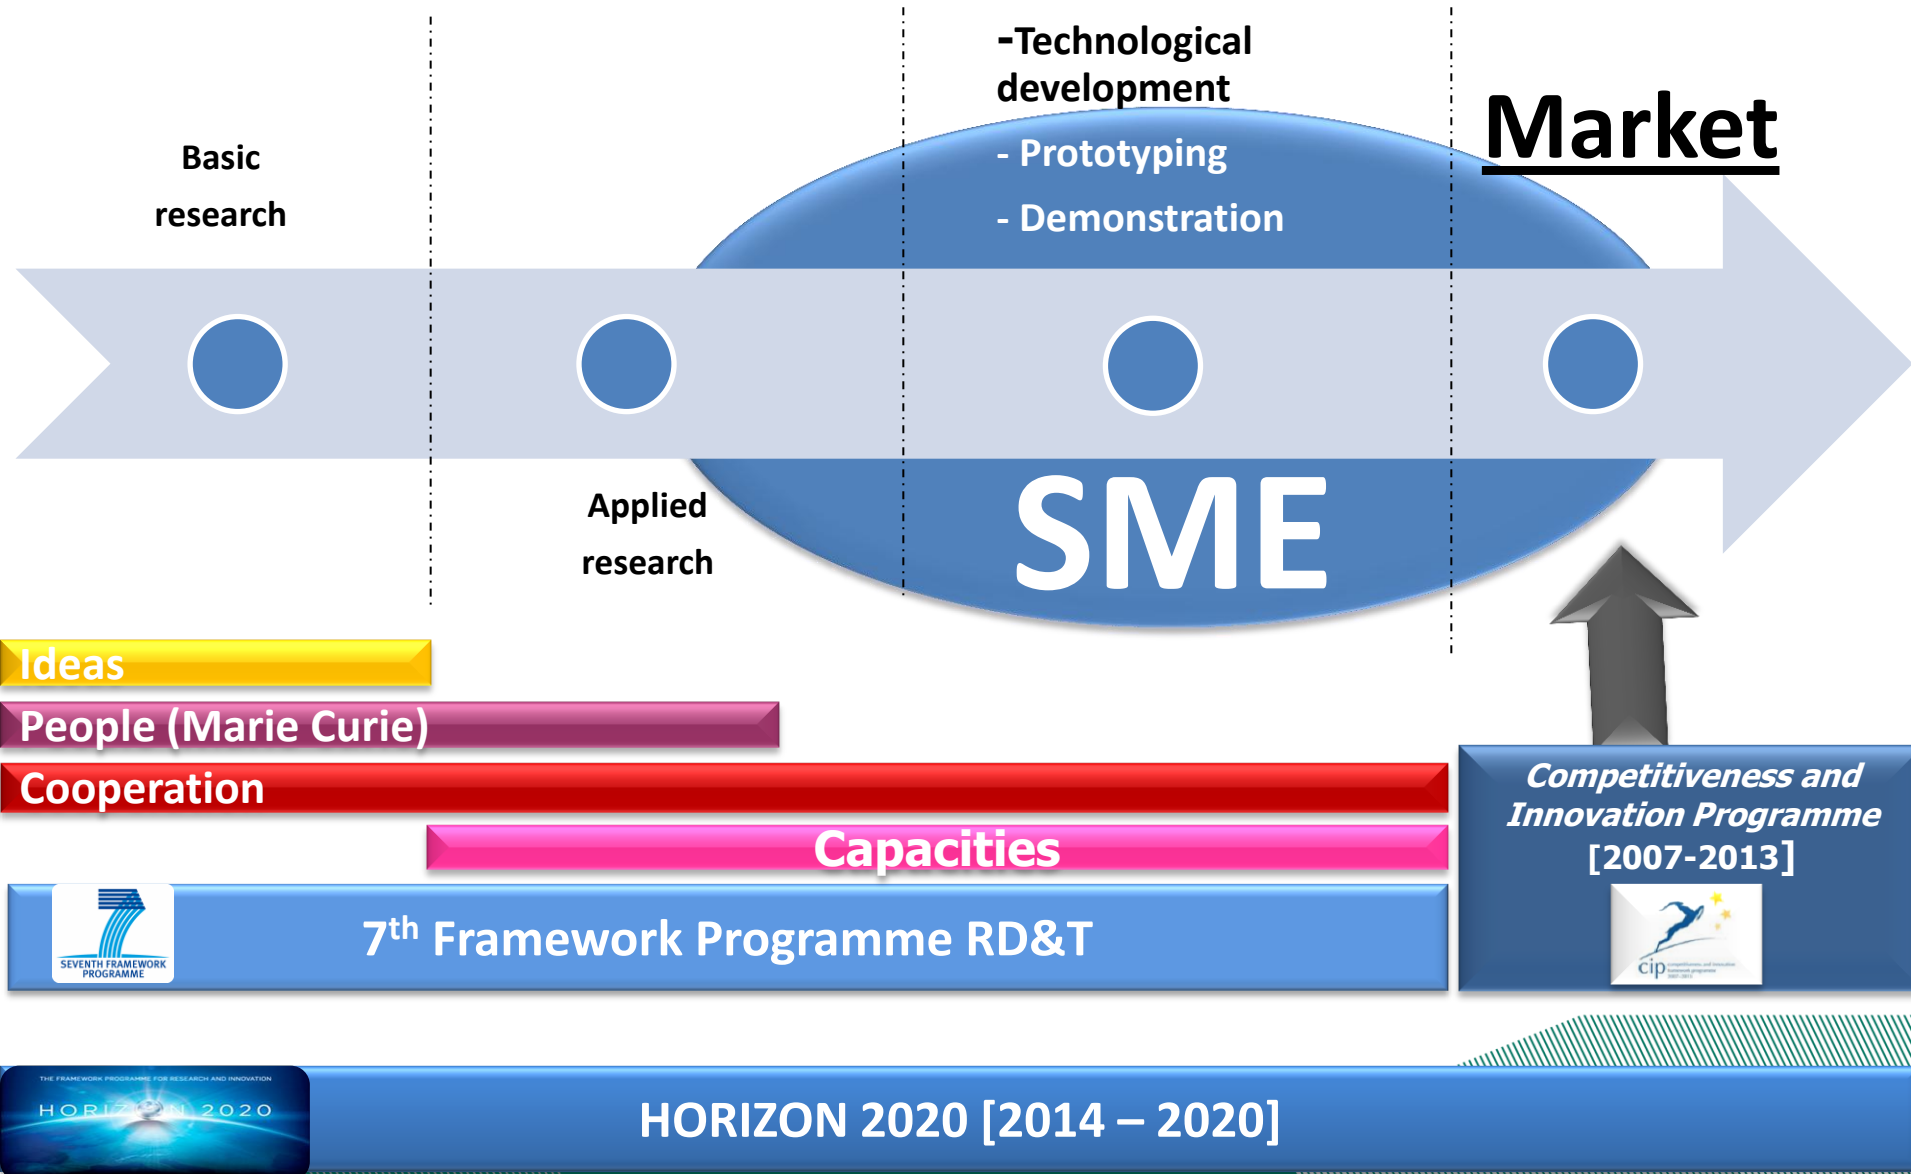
Basic research

-Technological development

- Prototyping

- Demonstration

Market

Applied research

SME

Ideas

People (Marie Curie)

Cooperation

Capacities

SEVENTH FRAMEWORK PROGRAMME

$7^{th}$ Framework Programme RD&T

Competitiveness and Innovation Programme [2007-2013]

cip

THE FRAMEWORK PROGRAMME FOR RESEARCH AND INNOVATION

HORIZON 2020

HORIZON 2020 [2014 – 2020]